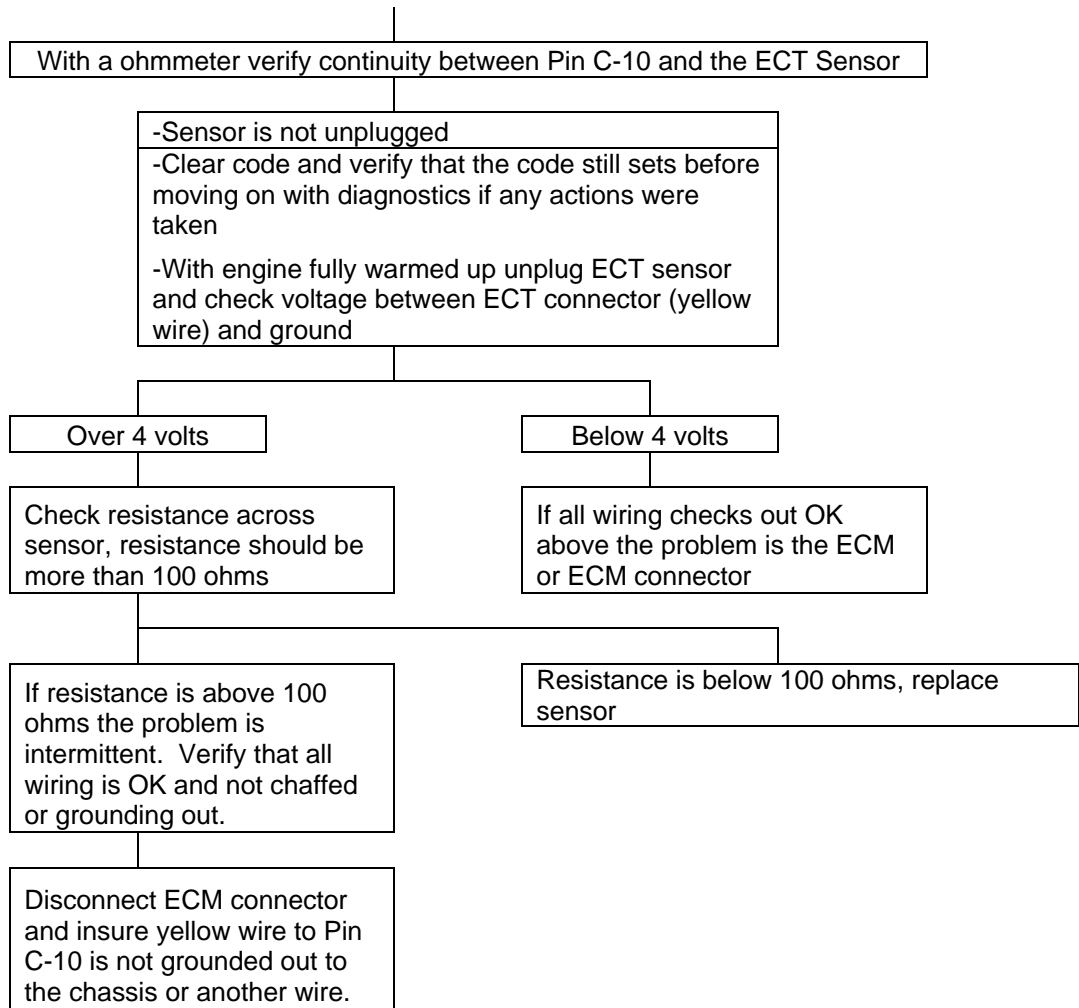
With a ohmmeter verify continuity between Pin C-10 and the ECT Sensor

-Sensor is not unplugged

-Clear code and verify that the code still sets before moving on with diagnostics if any actions were taken

-With engine fully warmed up unplug ECT sensor and check voltage between ECT connector (yellow wire) and ground

Over 4 volts

Below 4 volts

Check resistance across sensor, resistance should be more than 100 ohms

If all wiring checks out OK above the problem is the ECM or ECM connector

If resistance is above 100 ohms the problem is intermittent. Verify that all wiring is OK and not chaffed or grounding out.

Resistance is below 100 ohms, replace sensor

Disconnect ECM connector and insure yellow wire to Pin C-10 is not grounded out to the chassis or another wire.